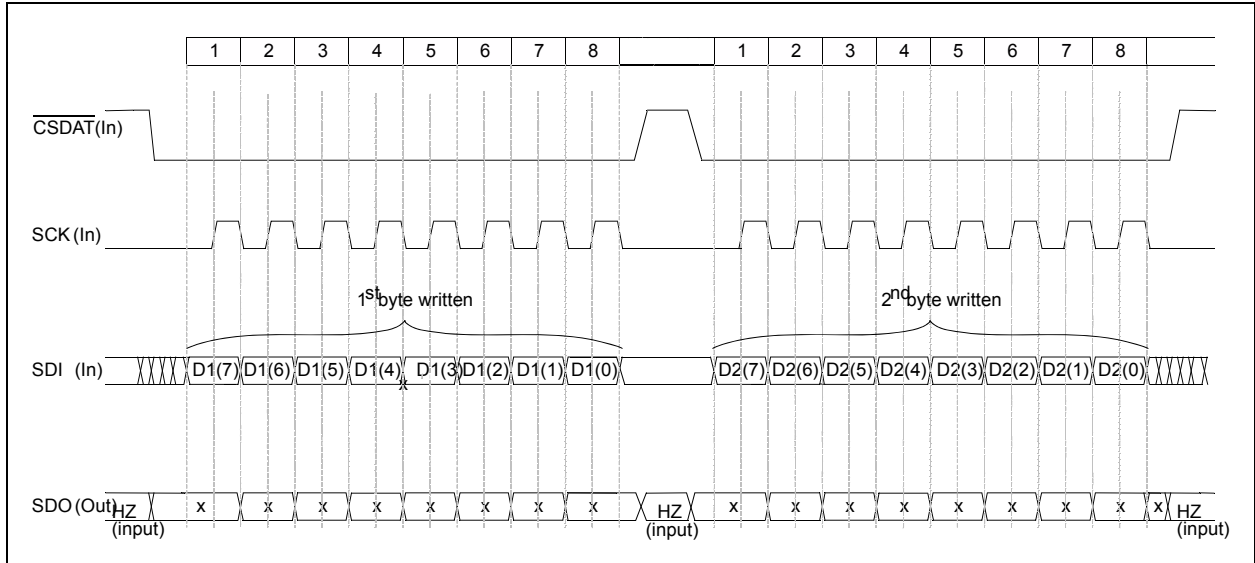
1 2 3 4 5 6 7 8 1 2 3 4 5 6 7 8

$\overline{\text{CSDAT}}$(In)

SCK (In)

$1^{st}$byte written

$2^{nd}$byte written

SDI (In) D1(7) D1(6) D1(5) D1(4) D1(3) D1(2) D1(1) D1(0) D2(7) D2(6) D2(5) D2(4) D2(3) D2(2) D2(1) D2(0)

x

SDO (Out) HZ (input) x x x x x x x x HZ (input) x x x x x x x x x HZ (input)